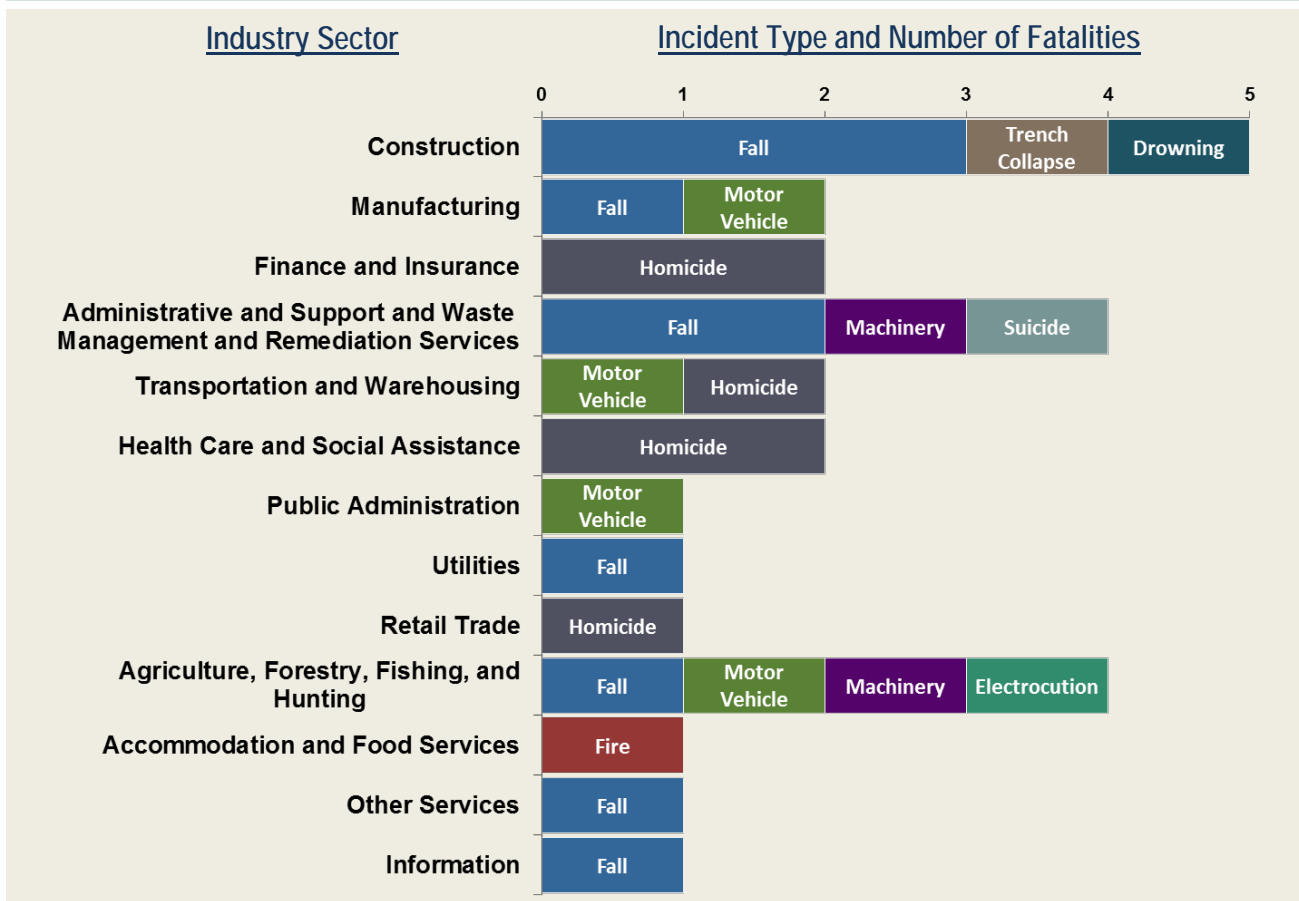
Industry Sector

Incident Type and Number of Fatalities

0 1 2 3 4 5

Construction: Fall, Trench Collapse, Drowning

Manufacturing: Fall, Motor Vehicle

Finance and Insurance: Homicide

Administrative and Support and Waste Management and Remediation Services: Fall, Machinery, Suicide

Transportation and Warehousing: Motor Vehicle, Homicide

Health Care and Social Assistance: Homicide

Public Administration: Motor Vehicle

Utilities: Fall

Retail Trade: Homicide

Agriculture, Forestry, Fishing, and Hunting: Fall, Motor Vehicle, Machinery, Electrocution

Accommodation and Food Services: Fire

Other Services: Fall

Information: Fall